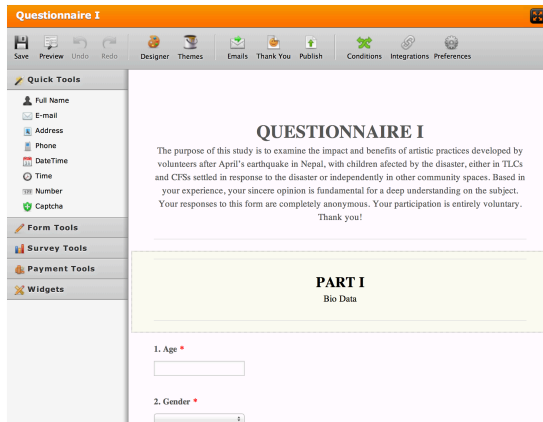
Questionnaire I

Save Preview Undo Redo Designer Themes Emails Thank You Publish Conditions Integrations Preferences

Quick Tools
Full Name
E-mail
Address
Phone
DateTime
Time
Number
Captcha
Form Tools
Survey Tools
Payment Tools
Widgets

QUESTIONNAIRE I

The purpose of this study is to examine the impact and benefits of artistic practices developed by volunteers after April's earthquake in Nepal, with children afected by the disaster, either in TLCs and CFSs settled in response to the disaster or independently in other community spaces. Based in your experience, your sincere opinion is fundamental for a deep understanding on the subject. Your responses to this form are completely anonymous. Your participation is entirely voluntary. Thank you!

PART I
Bio Data

1. Age *

2. Gender *